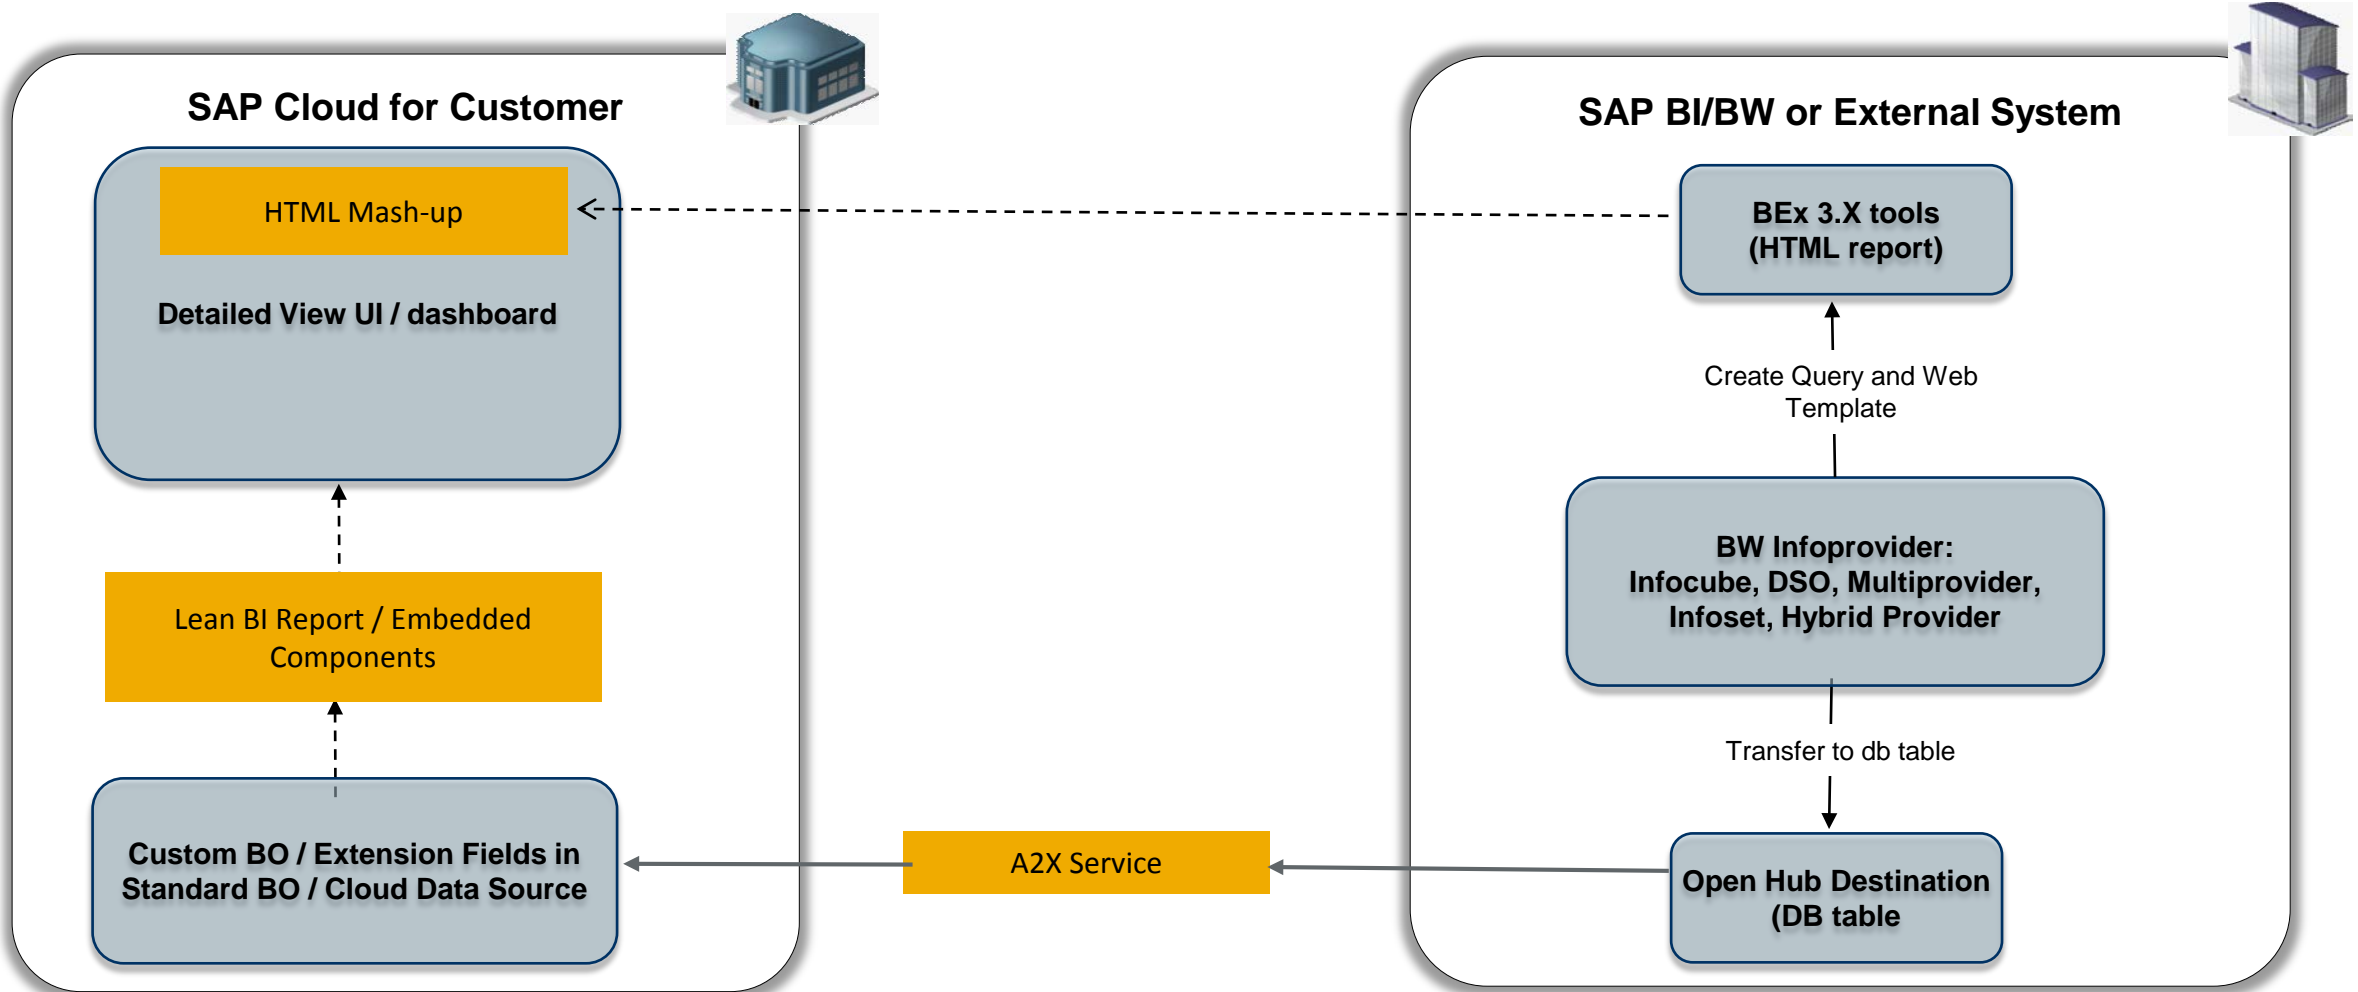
SAP Cloud for Customer

HTML Mash-up

Detailed View UI / dashboard

Lean BI Report / Embedded Components

Custom BO / Extension Fields in Standard BO / Cloud Data Source

A2X Service

SAP BI/BW or External System

BEx 3.X tools (HTML report)

Create Query and Web Template

BW Infoprovider: Infocube, DSO, Multiprovider, Infoset, Hybrid Provider

Transfer to db table

Open Hub Destination (DB table